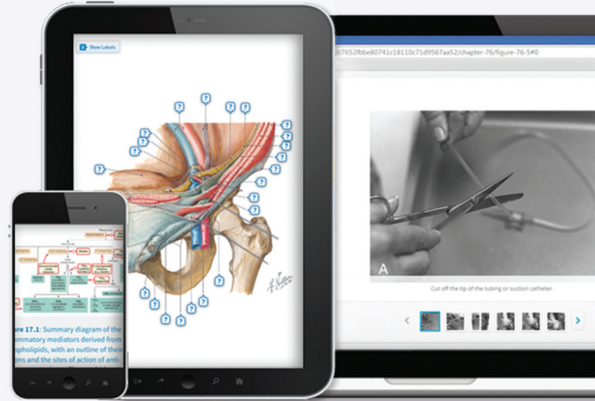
Show Labels

c7652fbbe80741c18110c71d9567aa52/chapter-76/figure-76-5#0

A

Cut off the tip of the tubing or suction catheter.

ure 17.1: Summary diagram of the
mmatory mediators derived from
pholipids, with an outline of their
and the sites of action of anti-